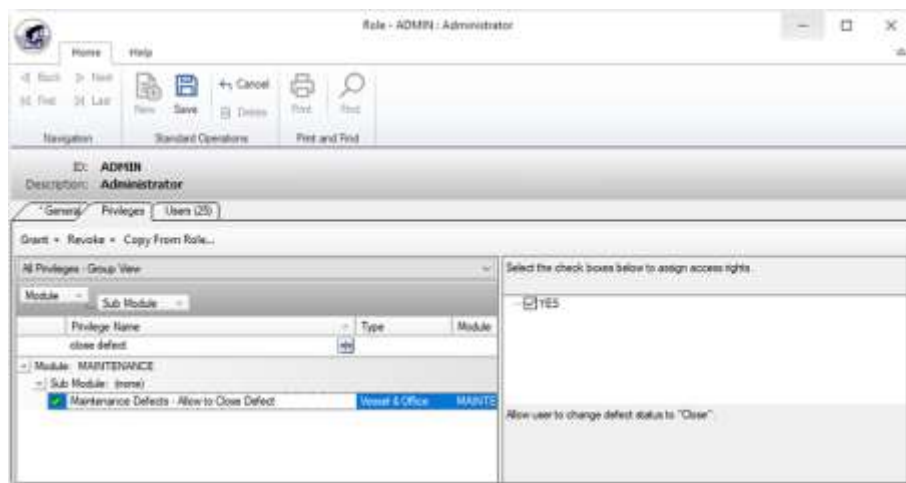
Role - ADMIN : Administrator

Home Help

Back Next First Last
Navigation

New Save Cancel Delete
Standard Operations

Print Find
Print and Find

ID: ADMIN
Description: Administrator

General Privileges Users (25)

Grant ▾ Revoke ▾ Copy From Role...

All Privileges - Group View

Module Sub Module

| Privilege Name | Type | Module |
|---|---|---|
| close defect | | |

Module: MAINTENANCE
Sub Module: (none)

| Maintenance Defects - Allow to Close Defect | Vessel & Office | MAINTE |
|---|---|---|

Select the check boxes below to assign access rights.

YES

Allow user to change defect status to "Close".